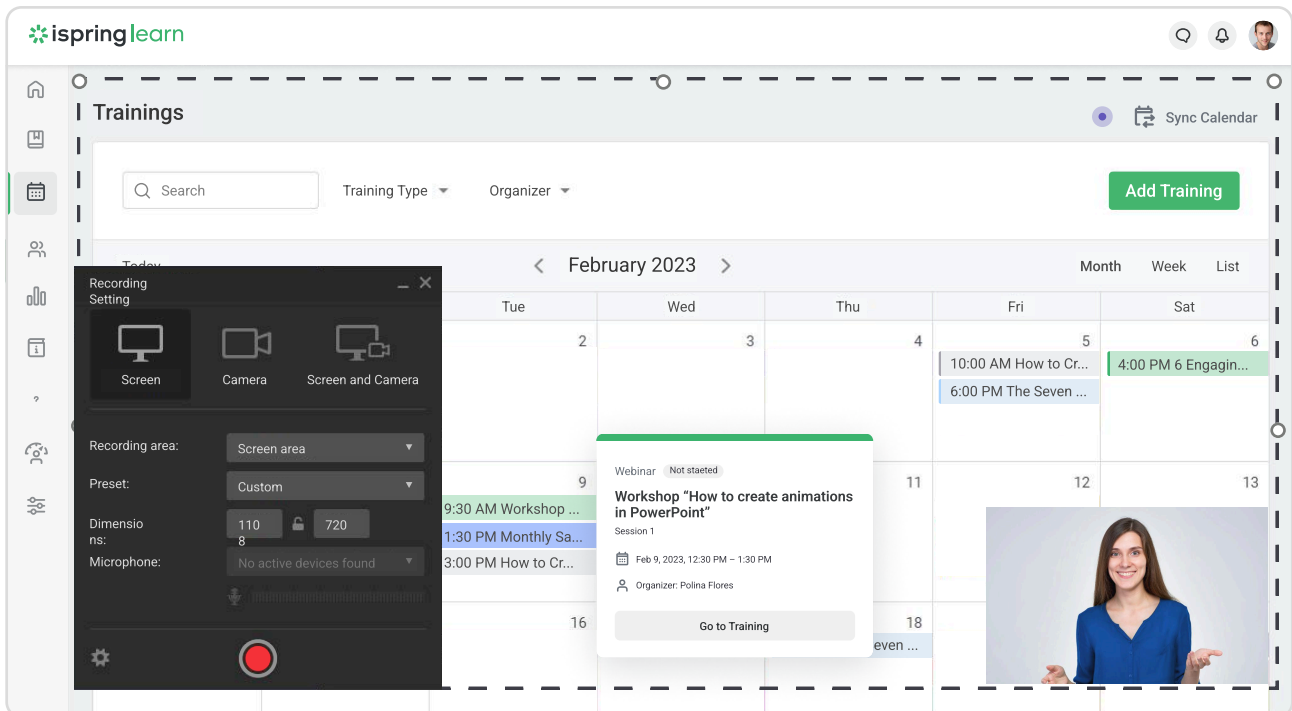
ispring learn

Trainings

Sync Calendar

Search

Training Type

Organizer

Add Training

Today

February 2023

Month

Week

List

Recording Setting

Screen

Camera

Screen and Camera

Recording area: Screen area

Preset: Custom

Dimensions: 1108 720

Microphone: No active devices found

| Tue | Wed | Thu | Fri | Sat |
|---|---|---|---|---|
| 2 | 3 | 4 | 5 10:00 AM How to Cr... 6:00 PM The Seven ... | 6 4:00 PM 6 Engagin... |
| 9 9:30 AM Workshop ... 1:30 PM Monthly Sa... 3:00 PM How to Cr... | | 11 | 12 | 13 |
| 16 | | 18 even ... | | |

Webinar Not staeted

Workshop “How to create animations in PowerPoint”

Session 1

Feb 9, 2023, 12:30 PM – 1:30 PM

Organizer: Polina Flores

Go to Training